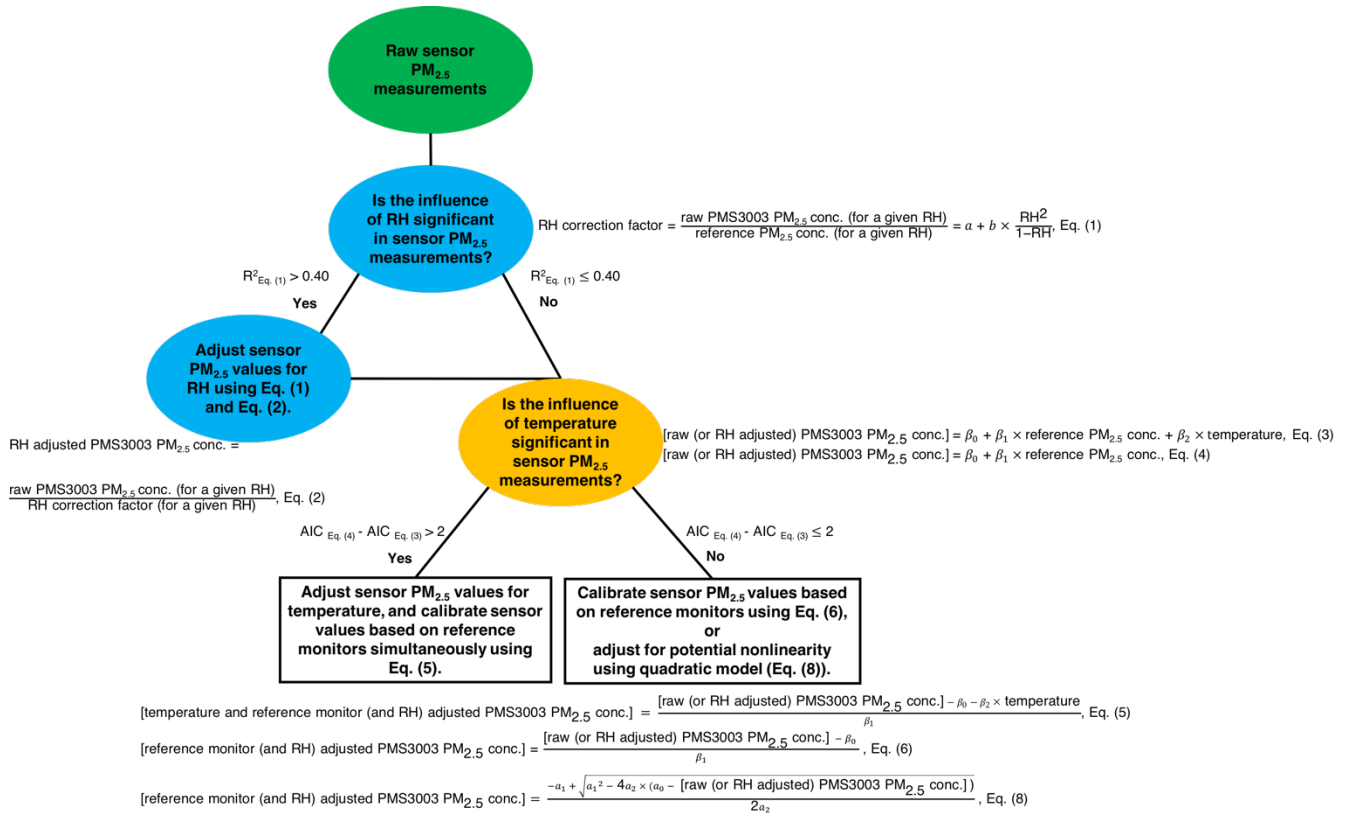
Raw sensor $PM_{2.5}$ measurements

Is the influence of RH significant in sensor $PM_{2.5}$ measurements?

RH correction factor = $\frac{\text{raw PMS3003 } PM_{2.5} \text{ conc. (for a given RH)}}{\text{reference } PM_{2.5} \text{ conc. (for a given RH)}} = a + b \times \frac{RH^2}{1-RH}$, Eq. (1)

$R^2_{Eq. (1)} > 0.40$

Yes

$R^2_{Eq. (1)} \leq 0.40$

No

Adjust sensor $PM_{2.5}$ values for RH using Eq. (1) and Eq. (2).

RH adjusted PMS3003 $PM_{2.5}$ conc. =

$\frac{\text{raw PMS3003 } PM_{2.5} \text{ conc. (for a given RH)}}{\text{RH correction factor (for a given RH)}}$, Eq. (2)

Is the influence of temperature significant in sensor $PM_{2.5}$ measurements?

[raw (or RH adjusted) PMS3003 $PM_{2.5}$ conc.] = $\beta_0 + \beta_1 \times$ reference $PM_{2.5}$ conc. + $\beta_2 \times$ temperature, Eq. (3)
[raw (or RH adjusted) PMS3003 $PM_{2.5}$ conc.] = $\beta_0 + \beta_1 \times$ reference $PM_{2.5}$ conc., Eq. (4)

AIC $_{Eq. (4)}$ - AIC $_{Eq. (3)} > 2$

Yes

AIC $_{Eq. (4)}$ - AIC $_{Eq. (3)} \leq 2$

No

Adjust sensor $PM_{2.5}$ values for temperature, and calibrate sensor values based on reference monitors simultaneously using Eq. (5).

Calibrate sensor $PM_{2.5}$ values based on reference monitors using Eq. (6), or adjust for potential nonlinearity using quadratic model (Eq. (8)).

[temperature and reference monitor (and RH) adjusted PMS3003 $PM_{2.5}$ conc.] = $\frac{\text{[raw (or RH adjusted) PMS3003 } PM_{2.5} \text{ conc.]} - \beta_0 - \beta_2 \times \text{temperature}}{\beta_1}$, Eq. (5)

[reference monitor (and RH) adjusted PMS3003 $PM_{2.5}$ conc.] = $\frac{\text{[raw (or RH adjusted) PMS3003 } PM_{2.5} \text{ conc.]} - \beta_0}{\beta_1}$, Eq. (6)

[reference monitor (and RH) adjusted PMS3003 $PM_{2.5}$ conc.] = $\frac{-a_1 + \sqrt{a_1^2 - 4a_2 \times (a_0 - \text{[raw (or RH adjusted) PMS3003 } PM_{2.5} \text{ conc.]})}}{2a_2}$, Eq. (8)